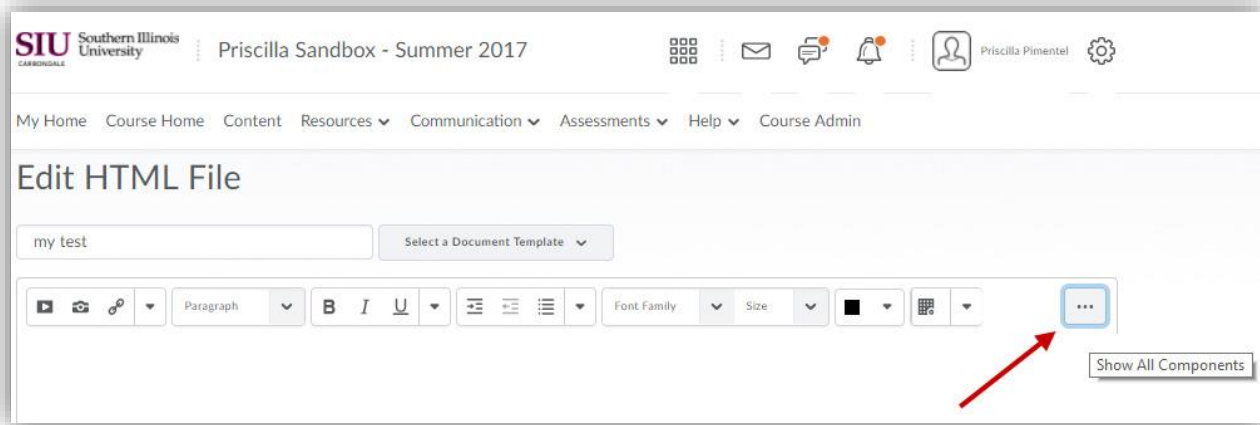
SIU Southern Illinois University CARBONDALE

Priscilla Sandbox - Summer 2017

Priscilla Pimentel

My Home Course Home Content Resources Communication Assessments Help Course Admin

Edit HTML File

my test

Select a Document Template

Paragraph B I U Font Family Size ...

Show All Components